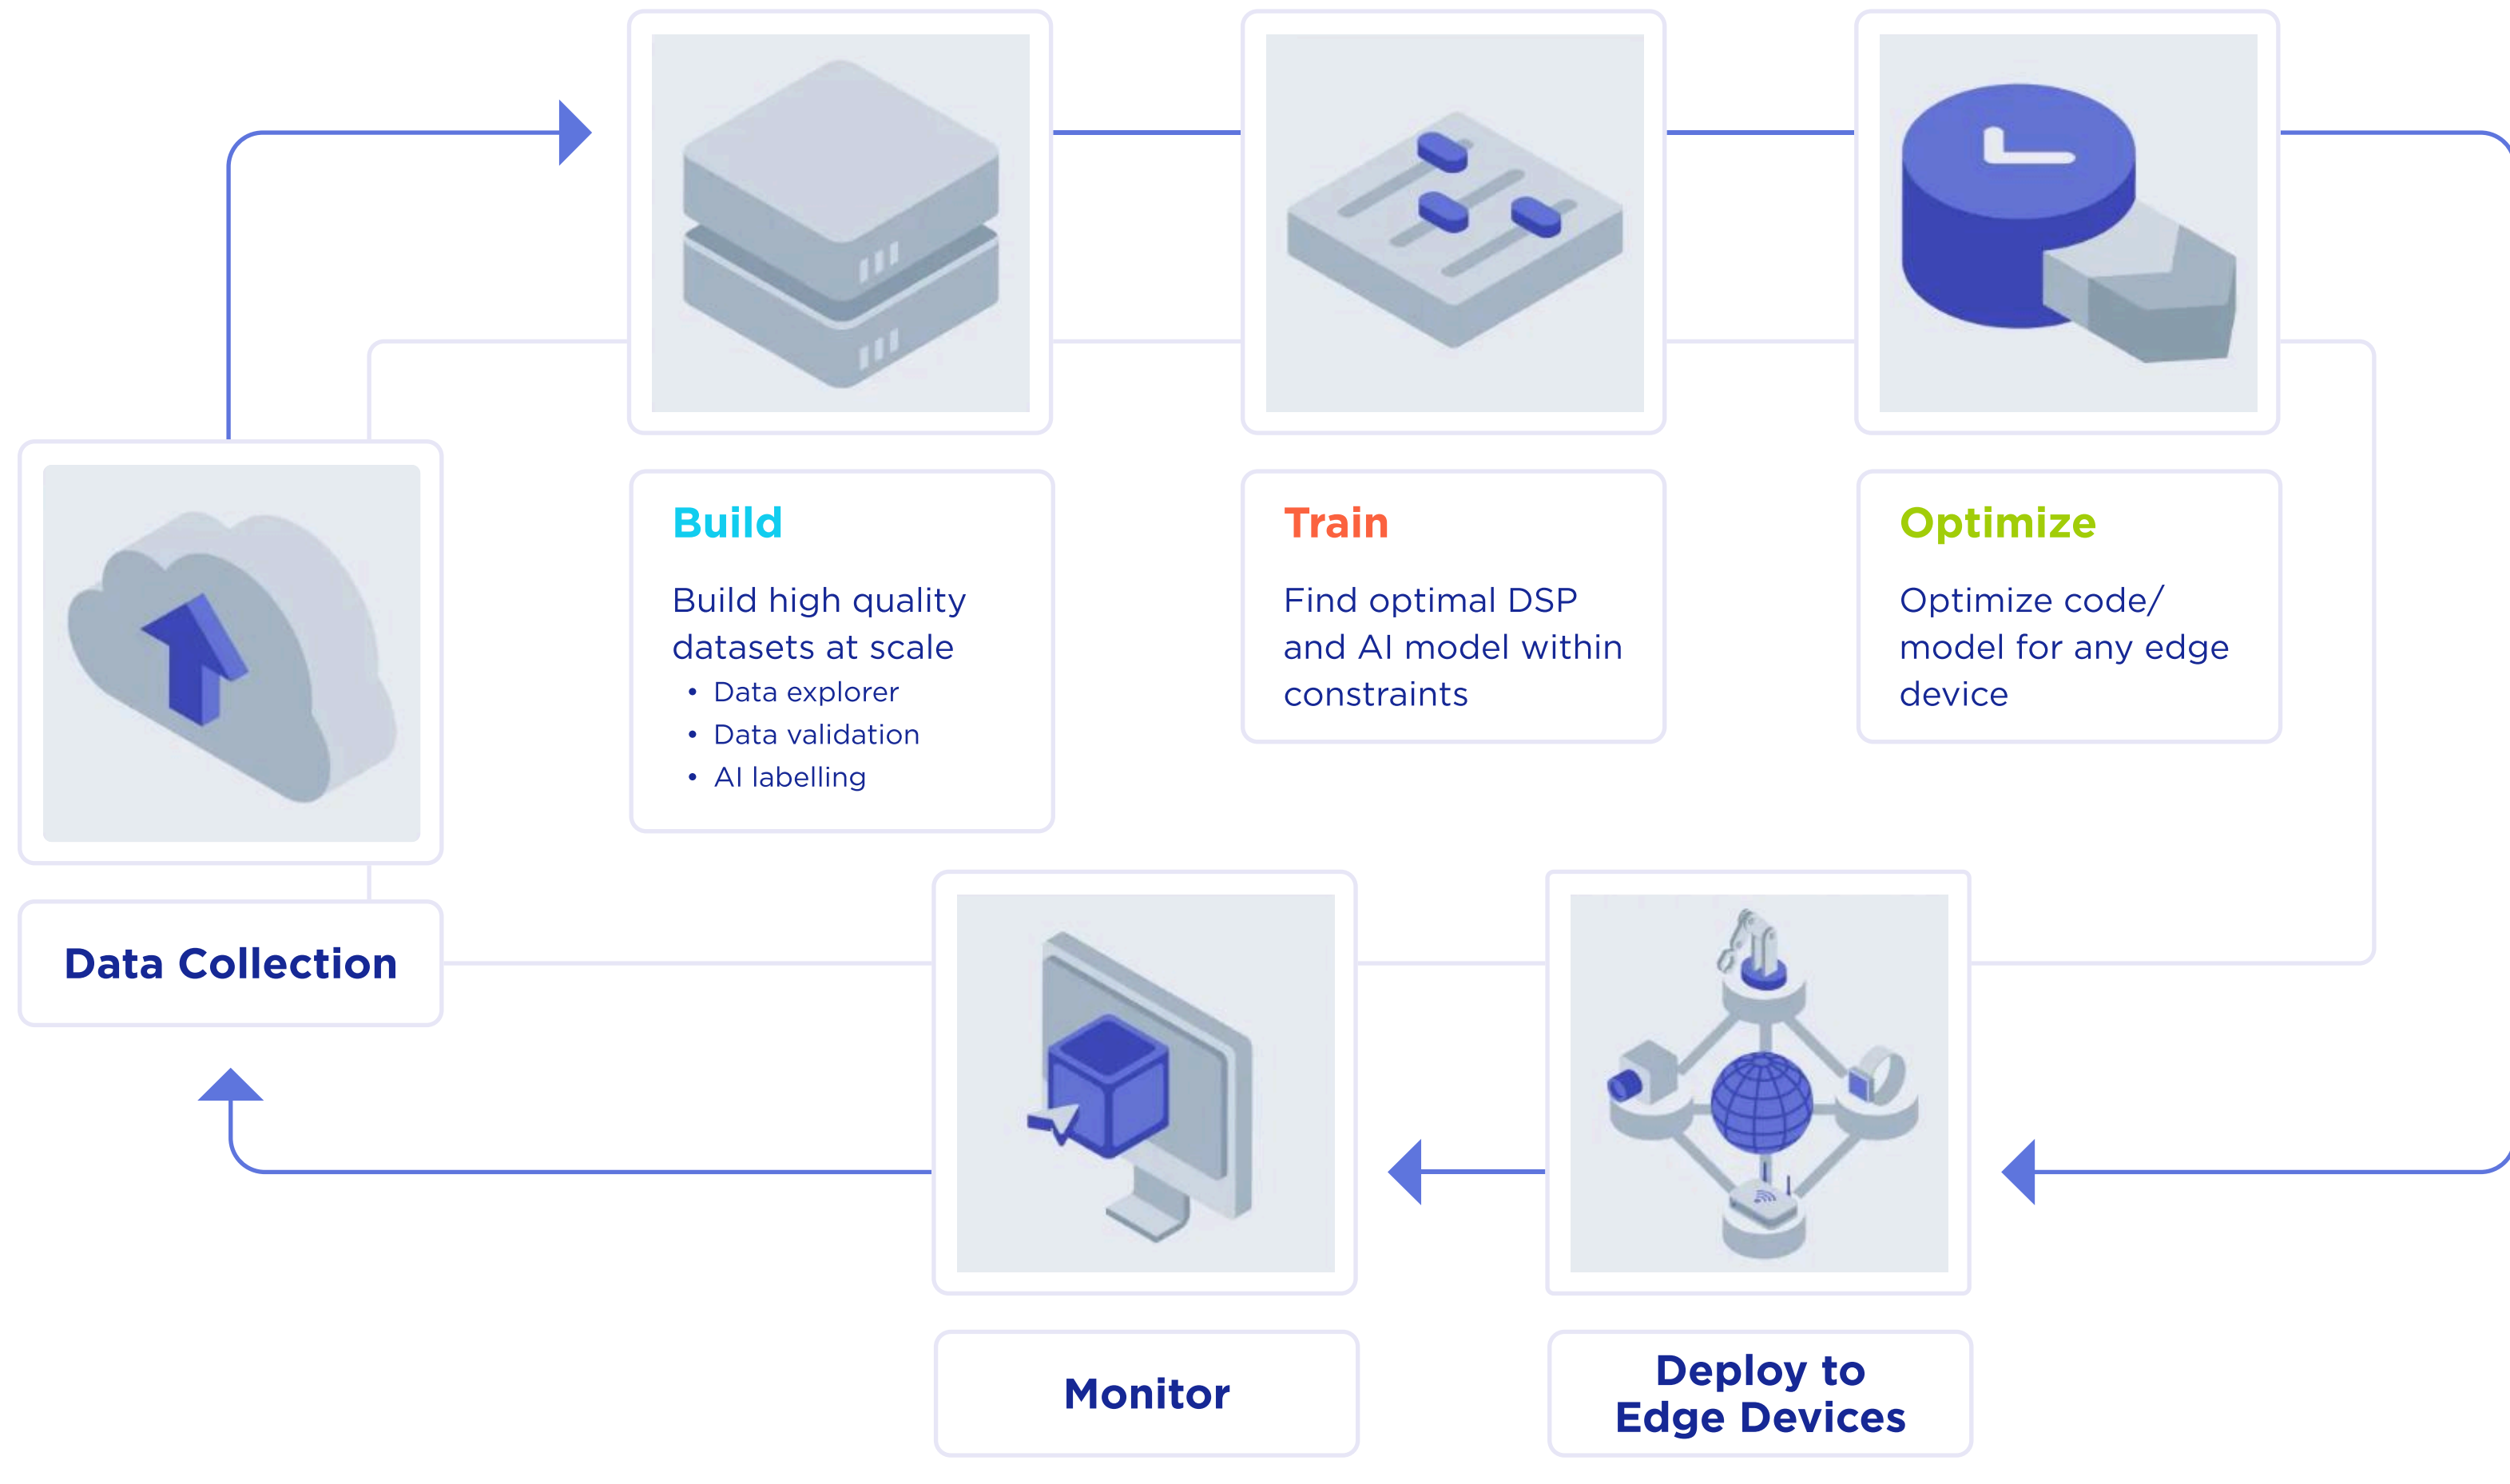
Build

Build high quality datasets at scale

- Data explorer
- Data validation
- AI labelling

Train

Find optimal DSP and AI model within constraints

Optimize

Optimize code/ model for any edge device

Data Collection

Monitor

Deploy to Edge Devices